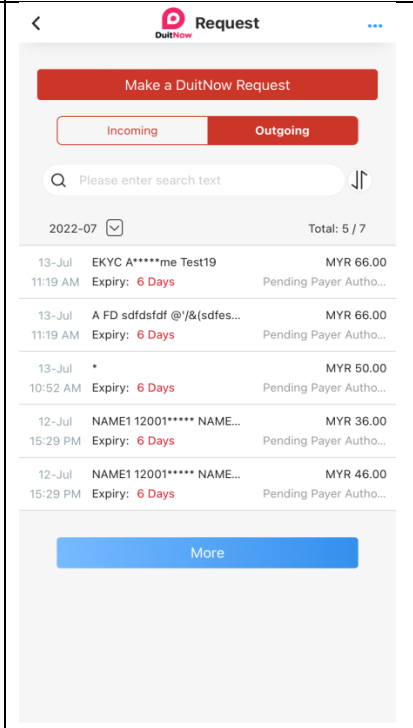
DuitNow Request

Make a DuitNow Request

Incoming | Outgoing

Please enter search text

2022-07

Total: 5 / 7

13-Jul
11:19 AM
EKYC A*****me Test19
Expiry: 6 Days
MYR 66.00
Pending Payer Autho...

13-Jul
11:19 AM
A FD sdfdsfdf @'/&(sdfes...
Expiry: 6 Days
MYR 66.00
Pending Payer Autho...

13-Jul
10:52 AM
*
Expiry: 6 Days
MYR 50.00
Pending Payer Autho...

12-Jul
15:29 PM
NAME1 12001***** NAME...
Expiry: 6 Days
MYR 36.00
Pending Payer Autho...

12-Jul
15:29 PM
NAME1 12001***** NAME...
Expiry: 6 Days
MYR 46.00
Pending Payer Autho...

More